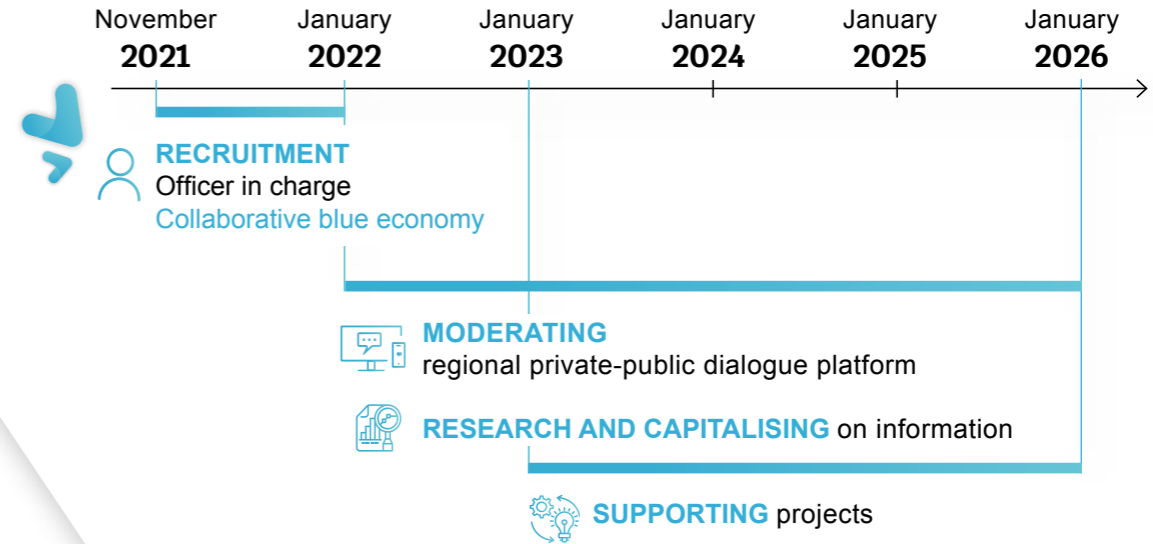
November 2021

January 2022

January 2023

January 2024

January 2025

January 2026

RECRUITMENT
Officer in charge
Collaborative blue economy

MODERATING
regional private-public dialogue platform

RESEARCH AND CAPITALISING on information

SUPPORTING projects